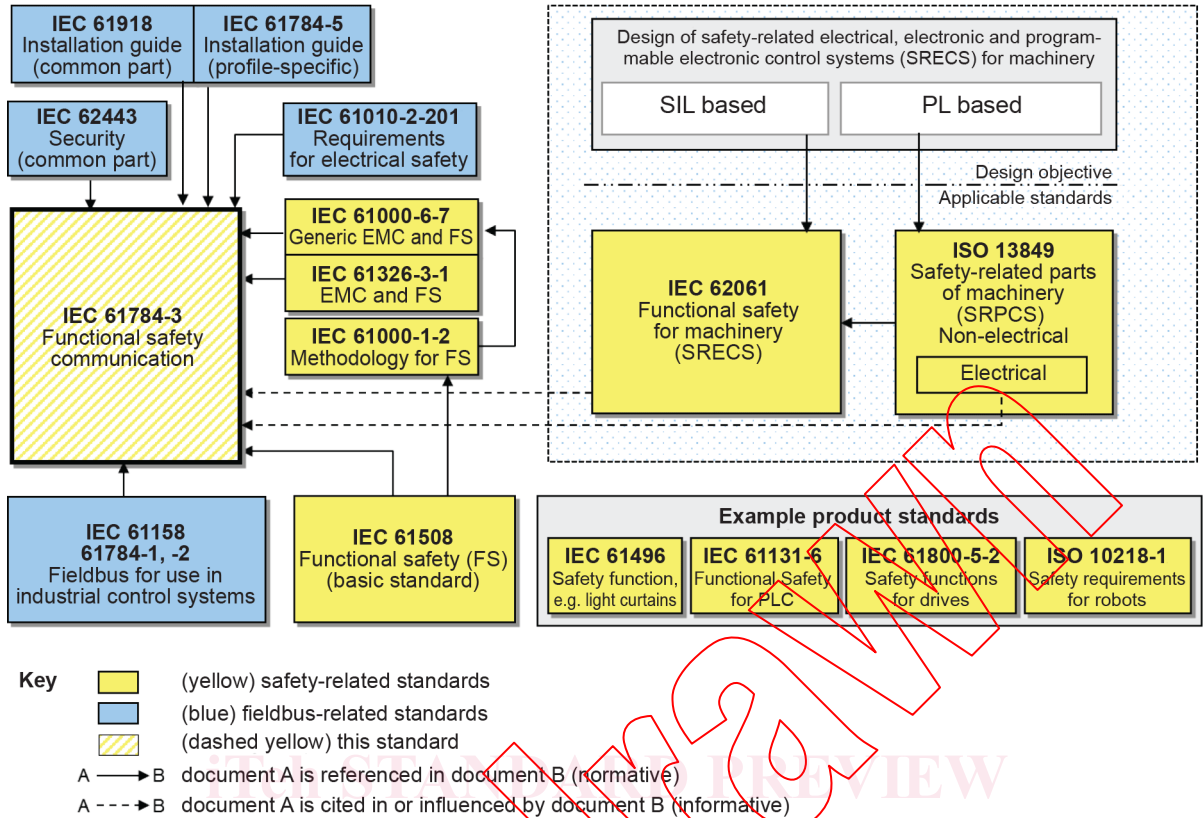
IEC 61918
Installation guide
(common part)

IEC 61784-5
Installation guide
(profile-specific)

IEC 62443
Security
(common part)

IEC 61010-2-201
Requirements
for electrical safety

IEC 61000-6-7
Generic EMC and FS

IEC 61326-3-1
EMC and FS

IEC 61000-1-2
Methodology for FS

IEC 61784-3
Functional safety
communication

IEC 61158
61784-1, -2
Fieldbus for use in
industrial control systems

IEC 61508
Functional safety (FS)
(basic standard)

Design of safety-related electrical, electronic and programmable electronic control systems (SRECS) for machinery

SIL based

PL based

Design objective

Applicable standards

IEC 62061
Functional safety
for machinery
(SRECS)

ISO 13849
Safety-related parts
of machinery
(SRPCS)
Non-electrical

Electrical

Example product standards

IEC 61496
Safety function,
e.g. light curtains

IEC 61131-6
Functional Safety
for PLC

IEC 61800-5-2
Safety functions
for drives

ISO 10218-1
Safety requirements
for robots

Key

(yellow) safety-related standards

(blue) fieldbus-related standards

(dashed yellow) this standard

A → B document A is referenced in document B (normative)

A - - → B document A is cited in or influenced by document B (informative)

iTeh STANDARD PREVIEW

Withdrawn